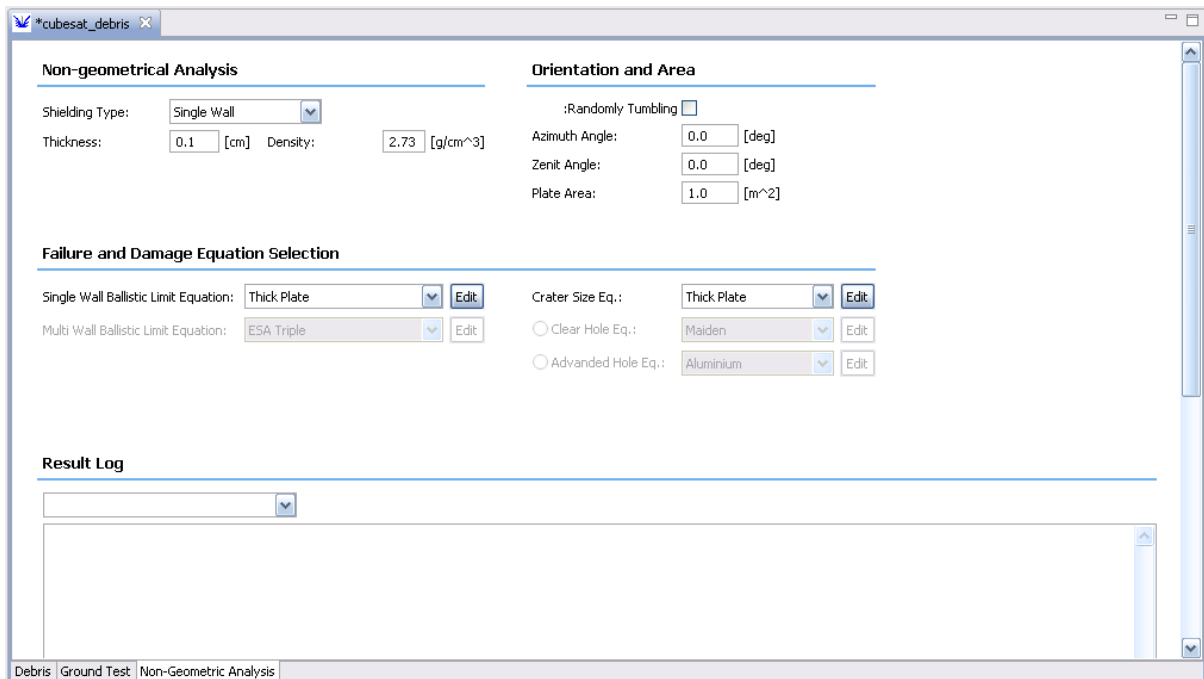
*cubesat_debris

Non-geometrical Analysis

Shielding Type: Single Wall

Thickness: 0.1 [cm] Density: 2.73 [g/cm^3]

Orientation and Area

:Randomly Tumbling

Azimuth Angle: 0.0 [deg]

Zenit Angle: 0.0 [deg]

Plate Area: 1.0 [m^2]

Failure and Damage Equation Selection

Single Wall Ballistic Limit Equation: Thick Plate Edit

Multi Wall Ballistic Limit Equation: ESA Triple Edit

Crater Size Eq.: Thick Plate Edit

Clear Hole Eq.: Maiden Edit

Advanded Hole Eq.: Aluminium Edit

Result Log

Debris | Ground Test | Non-Geometric Analysis